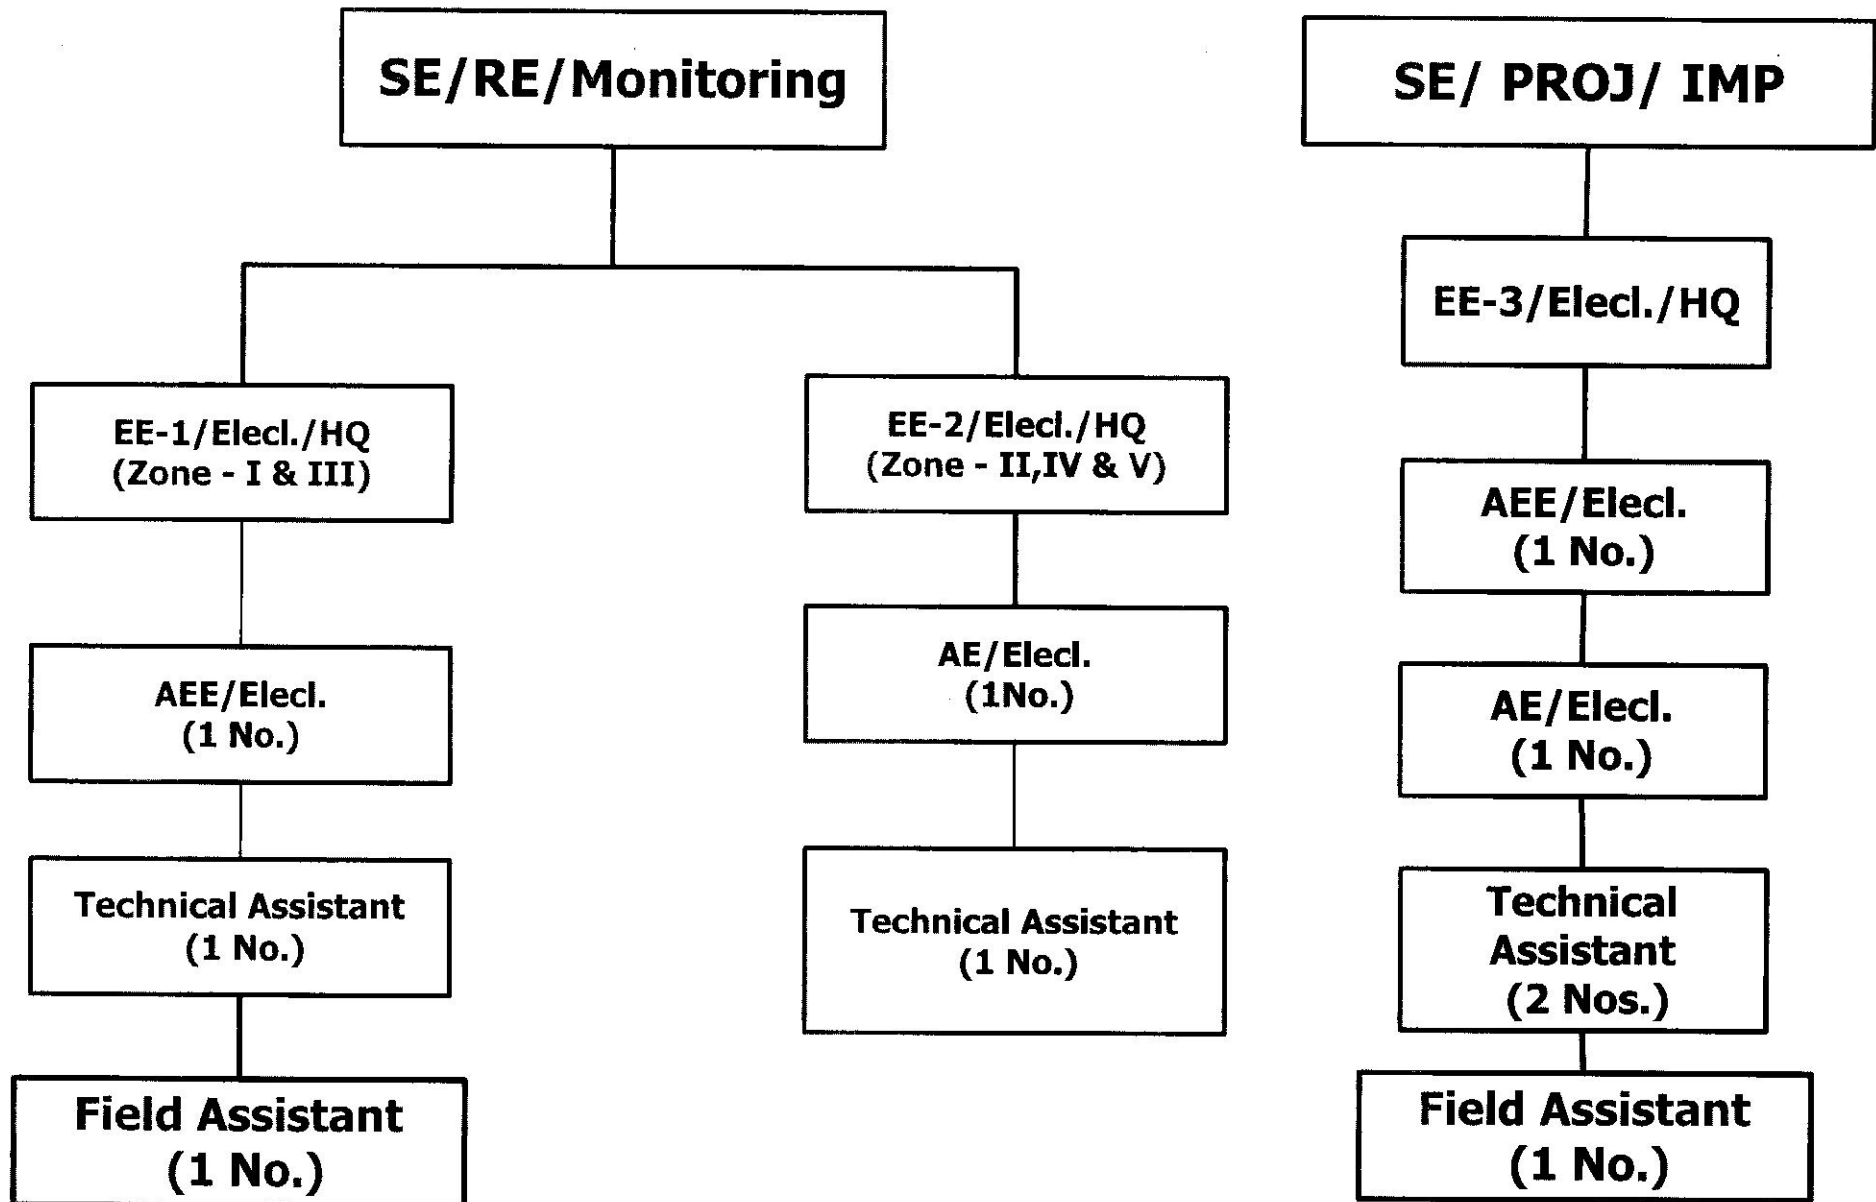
SE/RE/Monitoring

EE-1/Elecl./HQ
(Zone - I & III)

AEE/Elecl.
(1 No.)

Technical Assistant
(1 No.)

Field Assistant
(1 No.)

EE-2/Elecl./HQ
(Zone - II,IV & V)

AE/Elecl.
(1No.)

Technical Assistant
(1 No.)

SE/ PROJ/ IMP

EE-3/Elecl./HQ

AEE/Elecl.
(1 No.)

AE/Elecl.
(1 No.)

Technical Assistant
(2 Nos.)

Field Assistant
(1 No.)